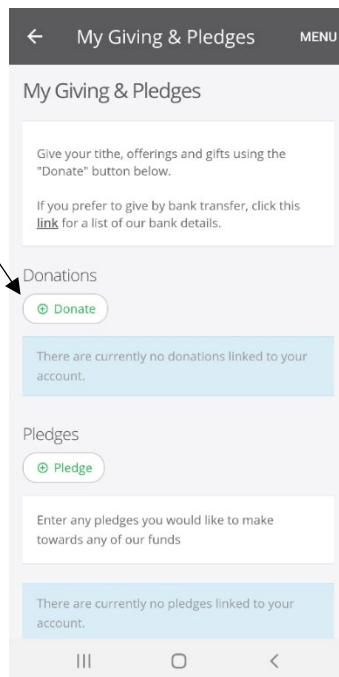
← My Giving & Pledges MENU

My Giving & Pledges

Give your tithe, offerings and gifts using the "Donate" button below.

If you prefer to give by bank transfer, click this link for a list of our bank details.

Donations

⊕ Donate

There are currently no donations linked to your account.

Pledges

⊕ Pledge

Enter any pledges you would like to make towards any of our funds

There are currently no pledges linked to your account.